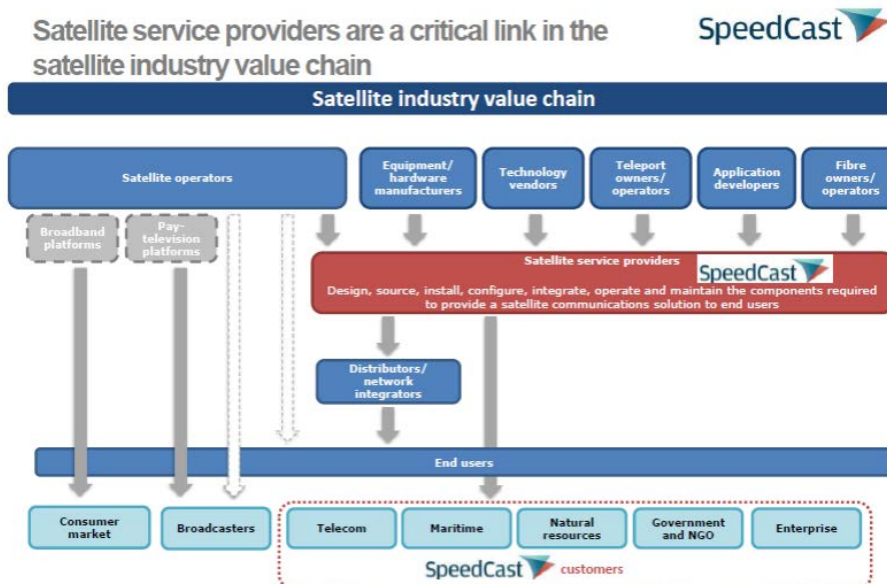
Satellite service providers are a critical link in the satellite industry value chain

SpeedCast

Satellite industry value chain

Satellite operators

Equipment/ hardware manufacturers

Technology vendors

Teleport owners/ operators

Application developers

Fibre owners/ operators

Broadband platforms

Pay-television platforms

Satellite service providers

SpeedCast

Design, source, install, configure, integrate, operate and maintain the components required to provide a satellite communications solution to end users

Distributors/ network integrators

End users

Consumer market

Broadcasters

Telecom

Maritime

Natural resources

Government and NGO

Enterprise

SpeedCast customers